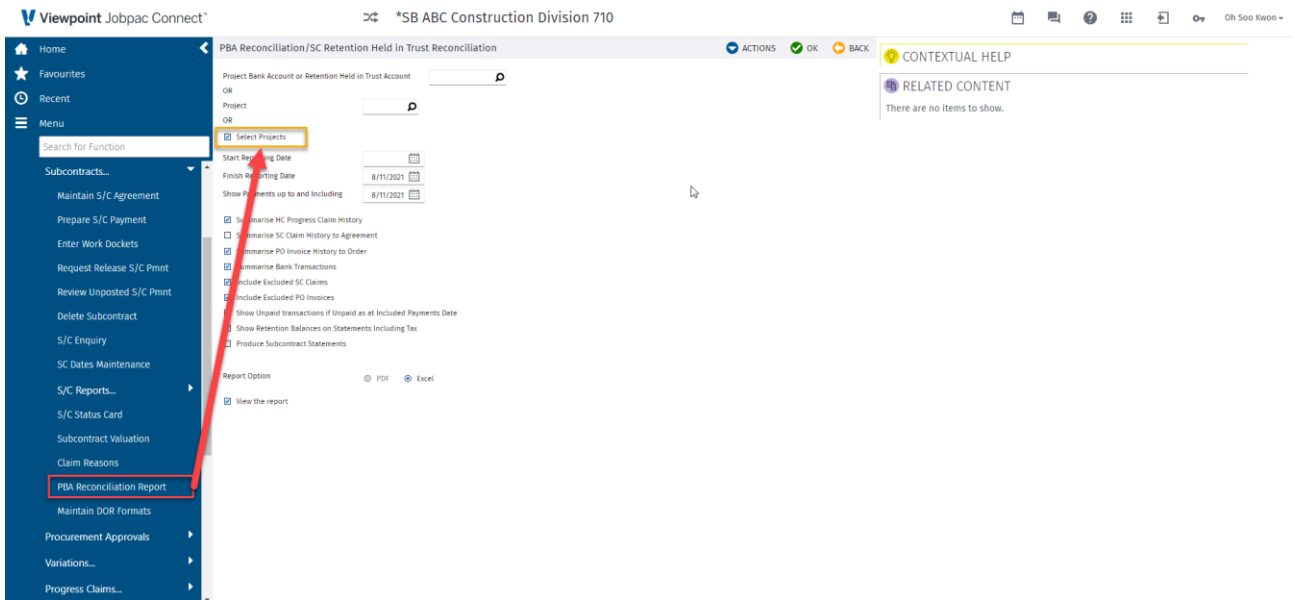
Viewpoint Jobpac Connect™

*SB ABC Construction Division 710

Oh Soo Kwon

Home
Favourites
Recent
Menu
Search for Function
Subcontracts...
Maintain S/C Agreement
Prepare S/C Payment
Enter Work Dockets
Request Release S/C Pmnt
Review Unposted S/C Pmnt
Delete Subcontract
S/C Enquiry
SC Dates Maintenance
S/C Reports...
S/C Status Card
Subcontract Valuation
Claim Reasons
PBA Reconciliation Report
Maintain DOR Formats
Procurement Approvals
Variations...
Progress Claims...

PBA Reconciliation/SC Retention Held in Trust Reconciliation

ACTIONS OK BACK

Project Bank Account or Retention Held in Trust Account
OR
Project
OR
Select Projects
Start Reporting Date
Finish Reporting Date 8/11/2021
Show Payments up to and Including 8/11/2021

Summarise HC Progress Claim History
Summarise SC Claim History to Agreement
Summarise PO Invoice History to Order
Summarise Bank Transactions
Include Excluded SC Claims
Include Excluded PO Invoices
Show Unpaid transactions if Unpaid as at Included Payments Date
Show Retention Balances on Statements Including Tax
Produce Subcontract Statements

Report Option PDF Excel

View the report

CONTEXTUAL HELP

RELATED CONTENT
There are no items to show.